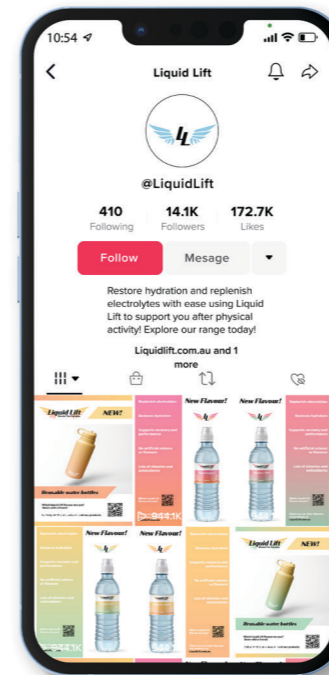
10:54

Liquid Lift

LL

@LiquidLift

410
Following

14.1K
Followers

172.7K
Likes

Follow

Mesage

Restore hydration and replenish electrolytes with ease using Liquid Lift to support you after physical activity! Explore our range today!

Liquidlift.com.au and 1 more

Liquid Lift
NEW!
Reusable water bottles
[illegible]

New Flavour!
▷ 944.1K

New Flavour!
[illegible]

New Flavour!

New Flavour!

Liquid Lift
NEW!
Reusable water bottles
▷ 944.1K